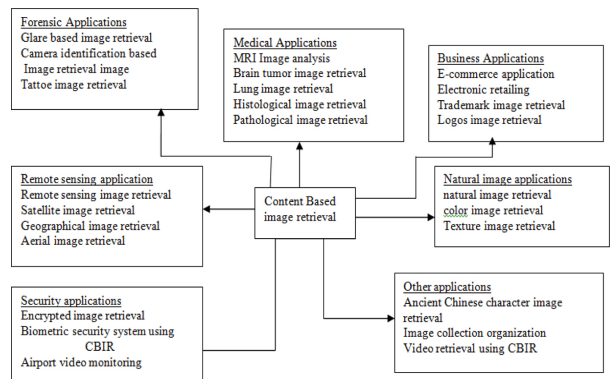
Forensic Applications
Glare based image retrieval
Camera identification based
Image retrieval image
Tattoo image retrieval

Medical Applications
MRI Image analysis
Brain tumor image retrieval
Lung image retrieval
Histological image retrieval
Pathological image retrieval

Business Applications
E-commerce application
Electronic retailing
Trademark image retrieval
Logos image retrieval

Remote sensing application
Remote sensing image retrieval
Satellite image retrieval
Geographical image retrieval
Aerial image retrieval

Content Based image retrieval

Natural image applications
natural image retrieval
color image retrieval
Texture image retrieval

Security applications
Encrypted image retrieval
Biometric security system using CBIR
Airport video monitoring

Other applications
Ancient Chinese character image retrieval
Image collection organization
Video retrieval using CBIR